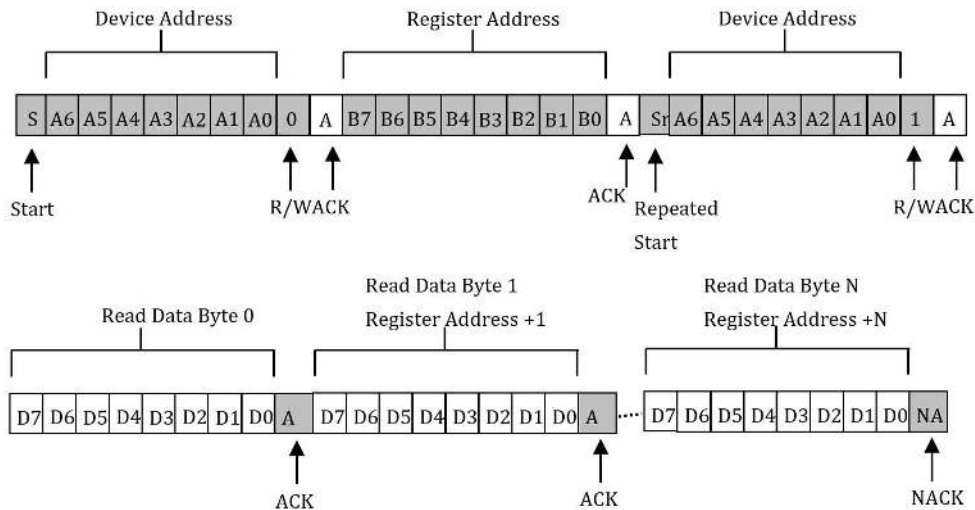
Device Address

Register Address

Device Address

| S | A6 | A5 | A4 | A3 | A2 | A1 | A0 | 0 | A | B7 | B6 | B5 | B4 | B3 | B2 | B1 | B0 | A | Sr | A6 | A5 | A4 | A3 | A2 | A1 | A0 | 1 | A |
|---|---|---|---|---|---|---|---|---|---|---|---|---|---|---|---|---|---|---|---|---|---|---|---|---|---|---|---|---|

Start

R/W ACK

ACK

Repeated Start

R/W ACK

Read Data Byte 0

Read Data Byte 1
Register Address +1

Read Data Byte N
Register Address +N

| D7 | D6 | D5 | D4 | D3 | D2 | D1 | D0 | A | D7 | D6 | D5 | D4 | D3 | D2 | D1 | D0 | A | .... | D7 | D6 | D5 | D4 | D3 | D2 | D1 | D0 | NA |
|---|---|---|---|---|---|---|---|---|---|---|---|---|---|---|---|---|---|---|---|---|---|---|---|---|---|---|---|

ACK

ACK

NACK